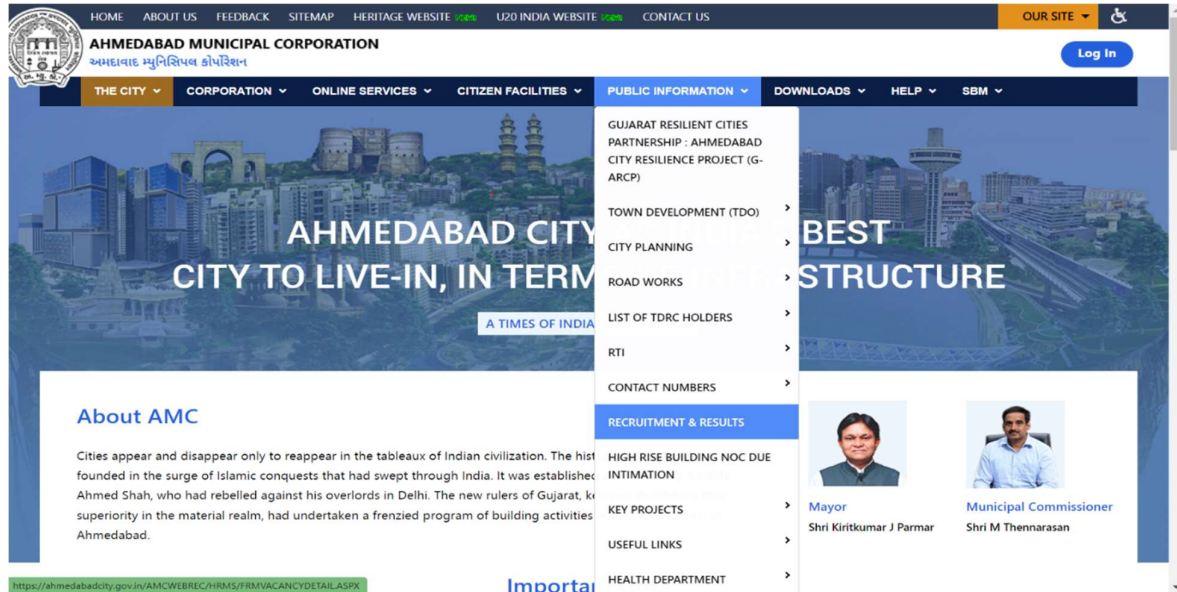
HOME ABOUT US FEEDBACK SITEMAP HERITAGE WEBSITE new U20 INDIA WEBSITE new CONTACT US

OUR SITE

AHMEDABAD MUNICIPAL CORPORATION
અમદાવાદ મ્યુનિસિપલ કોર્પોરેશન

Log In

THE CITY CORPORATION ONLINE SERVICES CITIZEN FACILITIES PUBLIC INFORMATION DOWNLOADS HELP SBM

GUJARAT RESILIENT CITIES PARTNERSHIP : AHMEDABAD CITY RESILIENCE PROJECT (G-ARCP)

TOWN DEVELOPMENT (TDO)

CITY PLANNING

ROAD WORKS

LIST OF TDRC HOLDERS

RTI

CONTACT NUMBERS

RECRUITMENT & RESULTS

HIGH RISE BUILDING NOC DUE INTIMATION

KEY PROJECTS

USEFUL LINKS

HEALTH DEPARTMENT

AHMEDABAD CITY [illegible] BEST
CITY TO LIVE-IN, IN TERM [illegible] STRUCTURE

A TIMES OF INDIA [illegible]

About AMC

Cities appear and disappear only to reappear in the tableaux of Indian civilization. The hist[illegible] founded in the surge of Islamic conquests that had swept through India. It was establishe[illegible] Ahmed Shah, who had rebelled against his overlords in Delhi. The new rulers of Gujarat, k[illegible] superiority in the material realm, had undertaken a frenzied program of building activities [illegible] Ahmedabad.

Mayor
Shri Kiritkumar J Parmar

Municipal Commissioner
Shri M Thennarasan

https://ahmedabadcity.gov.in/AMCWEBREC/HRMS/FRMVACANCYDETAIL.ASPX

Importa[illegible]